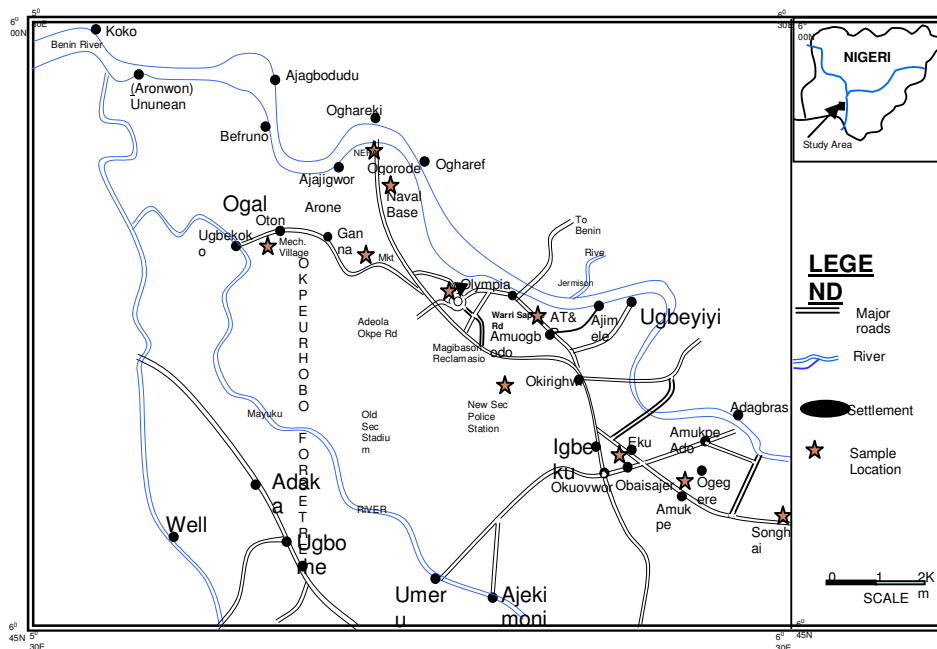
$6^0$ 00N $5^0$ 30E
$6^0$ 30E
Koko
Benin River
(Aronwon) Ununean
Ajagbodudu
Befruno
Oghareki
NET
Ogorode
Ogharef
Ajajigwor
Naval Base
Ogal
Arone
Oton
Ugbekoko
Mech. Village
Ganna
Mkt
OKPE URHOBO FOREST
To Benin
River
Jermison
Olympia
Warri Sap Rd
AT&
Ajimele
Ugbeyiyi
Adeola Okpe Rd
Magibason Reclamasio
Amuogbodo
Okirighwe
New Sec Police Station
Old Sec Stadium
Mayuku
Adagbras
Igbeku
Eku
Amukpe Ado
Okuovwor
Obaisajer
Ogegere
Amukpe
Adaka
Well
RIVER
Ugbomhe
Songhai
Umeru
Ajekimoni
$6^0$ 00N
NIGERI
Study Area
LEGEND
Major roads
River
Settlement
Sample Location
0 1 2Km
SCALE
$6^0$ 45N $5^0$ 30E
$6^0$ 45N $6^0$ 30E